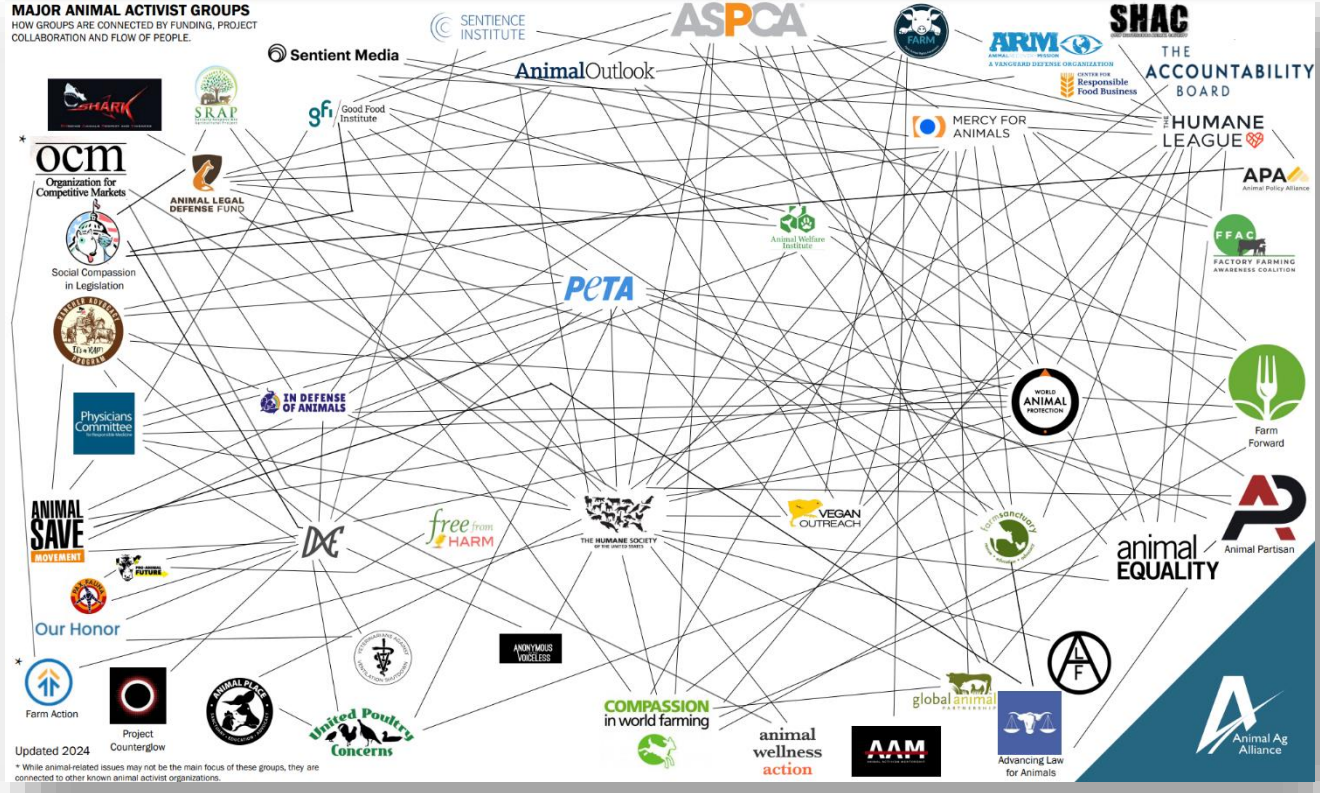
MAJOR ANIMAL ACTIVIST GROUPS
HOW GROUPS ARE CONNECTED BY FUNDING, PROJECT COLLABORATION AND FLOW OF PEOPLE.

SENTIENCE INSTITUTE

ASPCA

FARM

SHAC

ARM
A VANGUARD DEFENSE ORGANIZATION

THE ACCOUNTABILITY BOARD

CENTER FOR Responsible Food Business

Sentient Media

AnimalOutlook

SHARK

SRAP

gfi Good Food Institute

MERCY FOR ANIMALS

THE HUMANE LEAGUE

*
OCM
Organization for Competitive Markets

ANIMAL LEGAL DEFENSE FUND

APA
Animal Policy Alliance

Animal Welfare Institute

Social Compassion in Legislation

FFAC
FACTORY FARMING AWARENESS COALITION

PETA

Physicians Committee

IN DEFENSE OF ANIMALS

WORLD ANIMAL PROTECTION

Farm Forward

ANIMAL SAVE MOVEMENT

DxE

free from HARM

THE HUMANE SOCIETY OF THE UNITED STATES

VEGAN OUTREACH

farmsanctuary

animal EQUALITY

Animal Partisan

Our Honor

ANONYMOUS FOR THE VOICELESS

ALF

*
Farm Action

Project Counterglow

ANIMAL PLACE

United Poultry Concerns

COMPASSION in world farming

animal wellness action

AAM

global animal partnership

Advancing Law for Animals

Animal Ag Alliance

Updated 2024
* While animal-related issues may not be the main focus of these groups, they are connected to other known animal activist organizations.